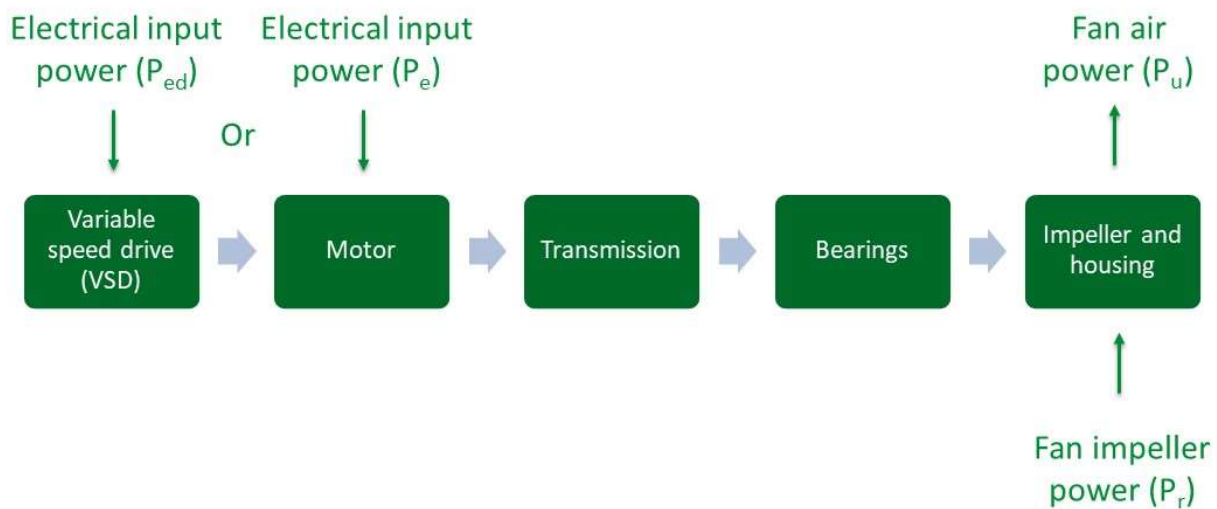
Electrical input power ($P_{ed}$)

Or

Electrical input power ($P_e$)

Fan air power ($P_u$)

Variable speed drive (VSD)

Motor

Transmission

Bearings

Impeller and housing

Fan impeller power ($P_r$)